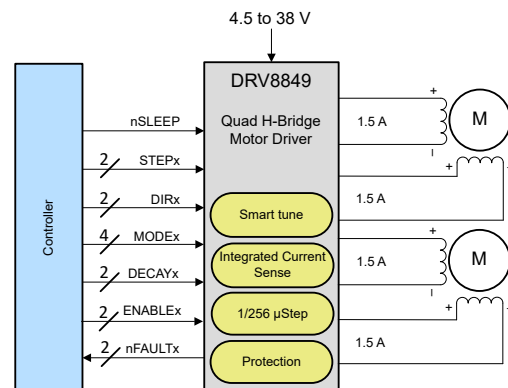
4.5 to 38 V

Controller

DRV8849

Quad H-Bridge Motor Driver

nSLEEP

2 STEPx

2 DIRx

4 MODEx

2 DECAYx

2 ENABLEx

2 nFAULTx

Smart tune

Integrated Current Sense

1/256 µStep

Protection

1.5 A

1.5 A

1.5 A

1.5 A

M

M

+

-

+

-

+

-

+

-